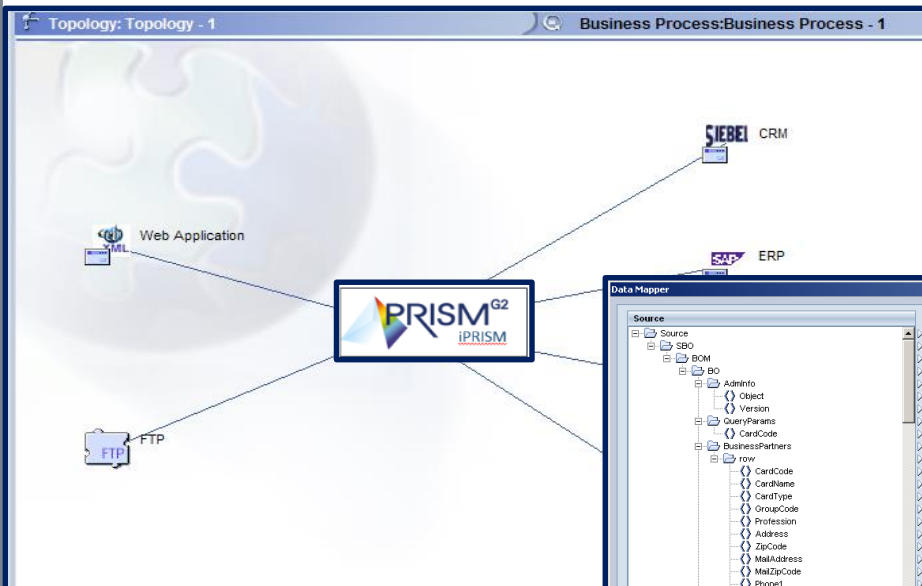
Topology: Topology - 1

Business Process:Business Process - 1

SIEBEL CRM

XML Web Application

SAP ERP

PRISM G2
iPRISM

FTP FTP

Data Mapper

Source

Source
SBO
BOM
BO
AdmInfo
Object
Version
QueryParams
CardCode
BusinessPartners
row
CardCode
CardName
CardType
GroupCode
Profession
Address
ZipCode
MailAddress
MailZipCode
Phone1